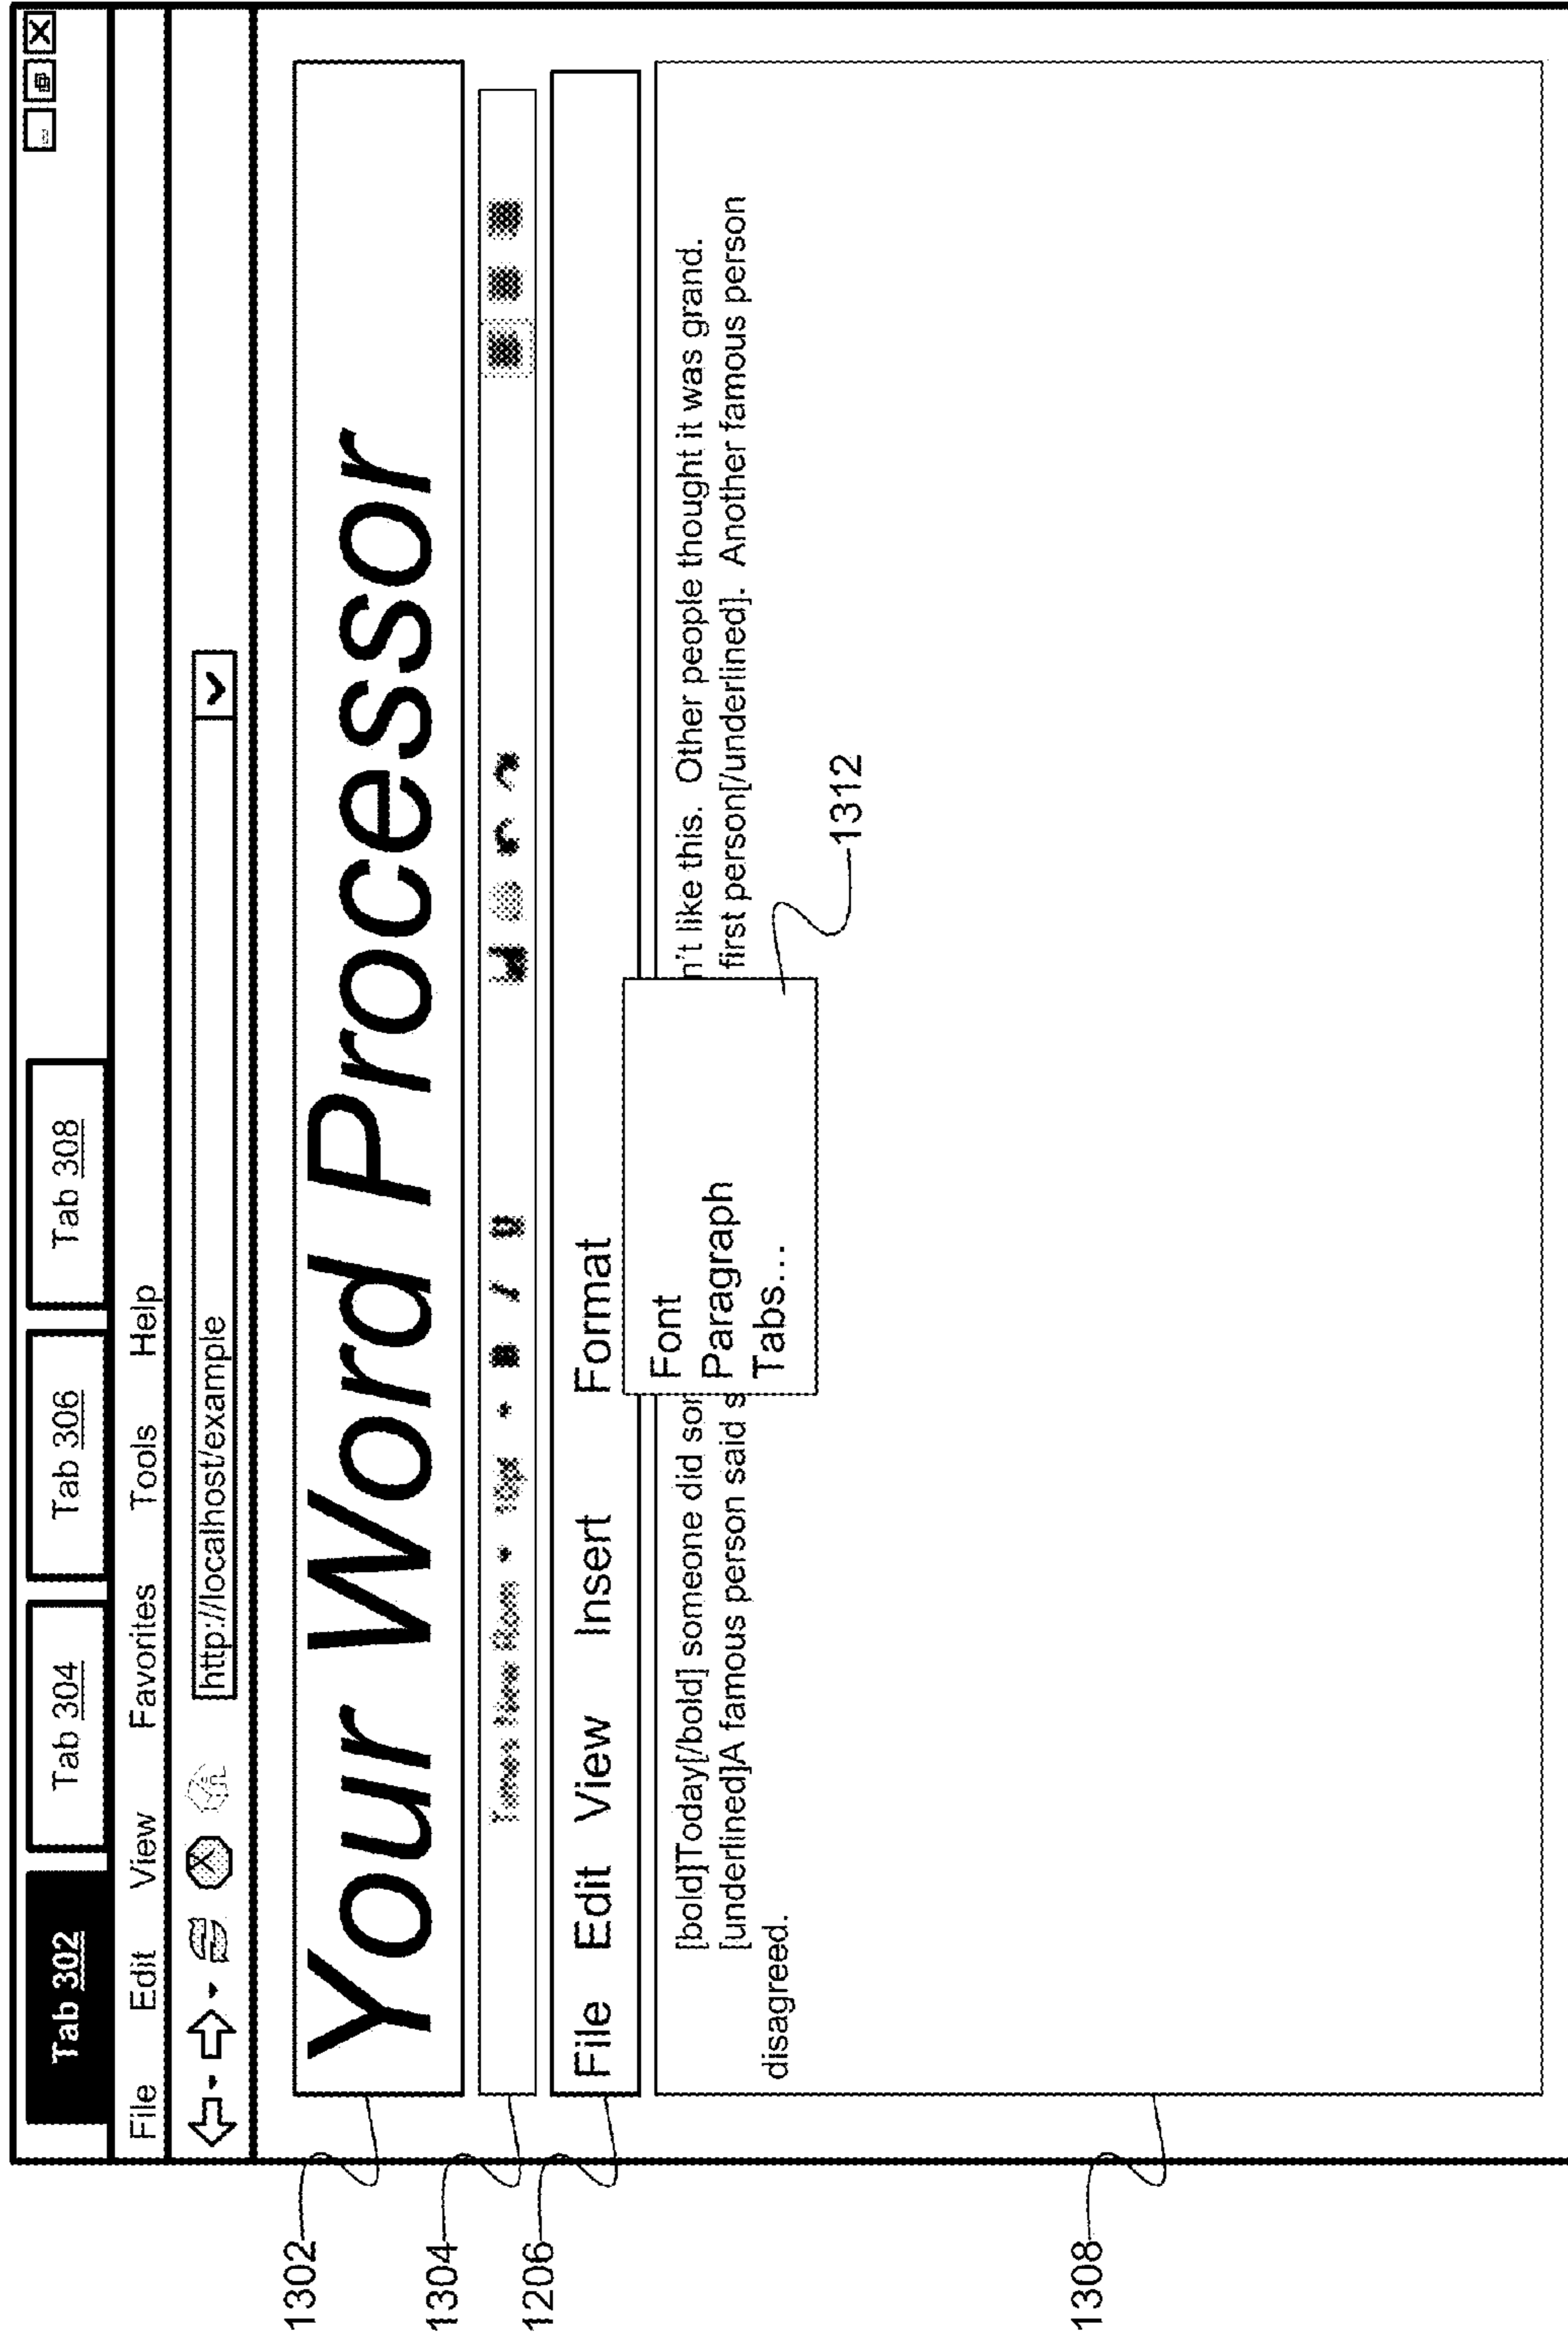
Tab 302 Tab 304 Tab 306 Tab 308

File Edit View Favorites Tools Help

http://localhost/example

Your Word Processor

Times New Rom

File Edit View Insert Format

Font
Paragraph
Tabs...

[bold]Today[/bold] someone did so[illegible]n't like this. Other people thought it was grand. [underlined]A famous person said s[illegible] first person[/underlined]. Another famous person disagreed.

1312

1302

1304

1206

1308